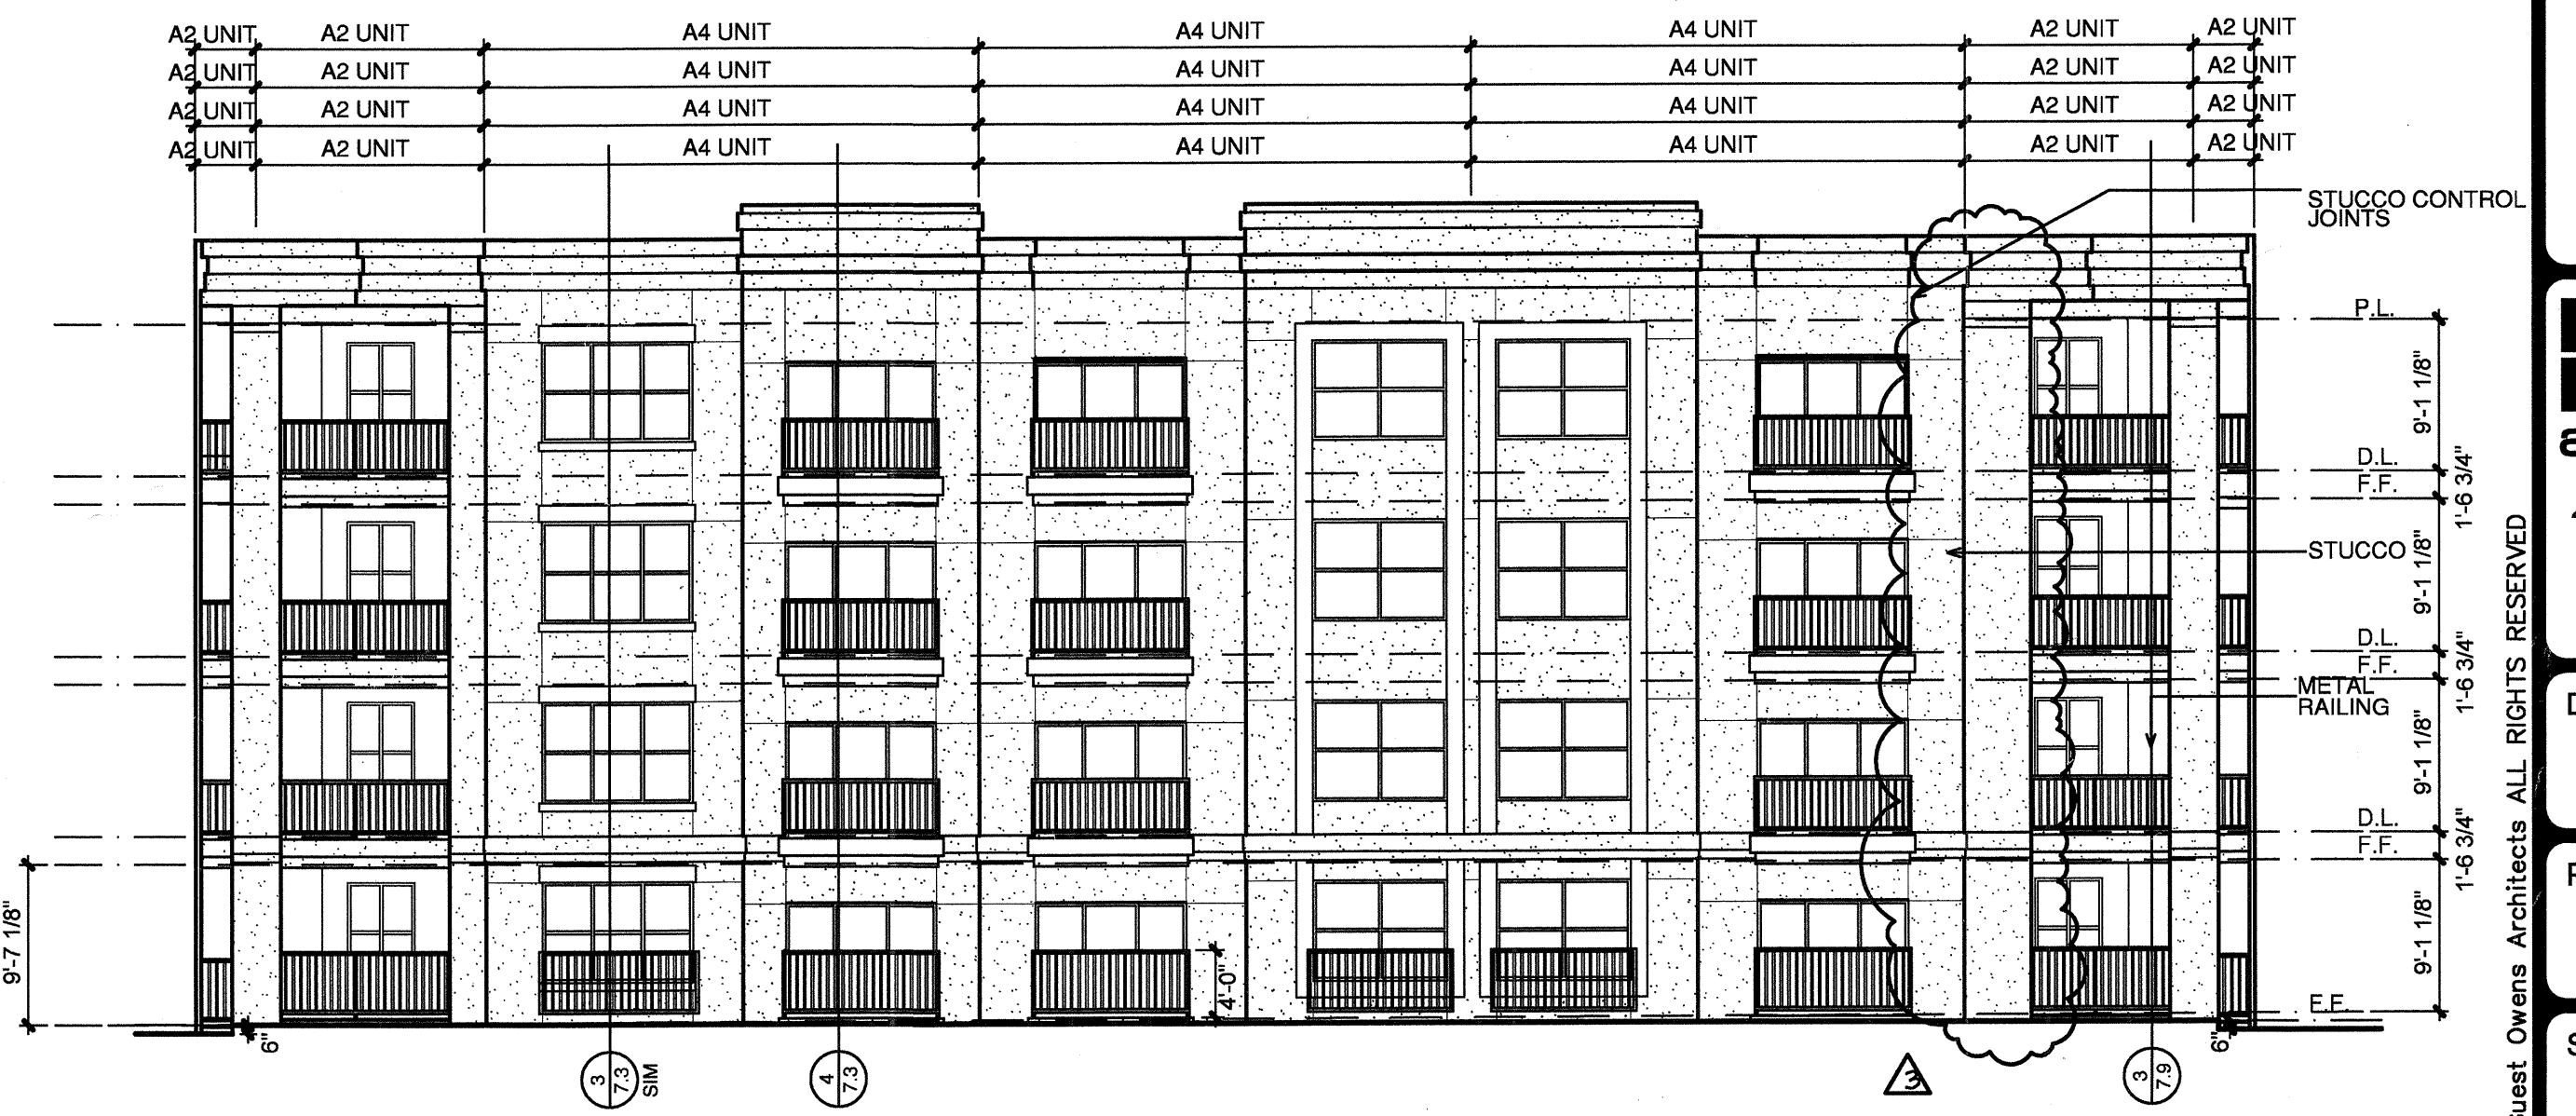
A2 UNIT A2 UNIT A4 UNIT A4 UNIT A4 UNIT A2 UNIT A2 UNIT
A2 UNIT A2 UNIT A4 UNIT A4 UNIT A4 UNIT A2 UNIT A2 UNIT
A2 UNIT A2 UNIT A4 UNIT A4 UNIT A4 UNIT A2 UNIT A2 UNIT
A2 UNIT A2 UNIT A4 UNIT A4 UNIT A4 UNIT A2 UNIT A2 UNIT

STUCCO CONTROL JOINTS

P.L.
9'-1 1/8"
D.L.
F.F.
1'-6 3/4"
STUCCO
9'-1 1/8"
D.L.
F.F.
1'-6 3/4"
METAL RAILING
9'-1 1/8"
D.L.
F.F.
1'-6 3/4"
9'-1 1/8"
F.F.

9'-7 1/8"
4'-0"
6"
6"

3 7.3 SIM
4 7.3
3
3 7.9

Guest Owens Architects ALL RIGHTS RESERVED